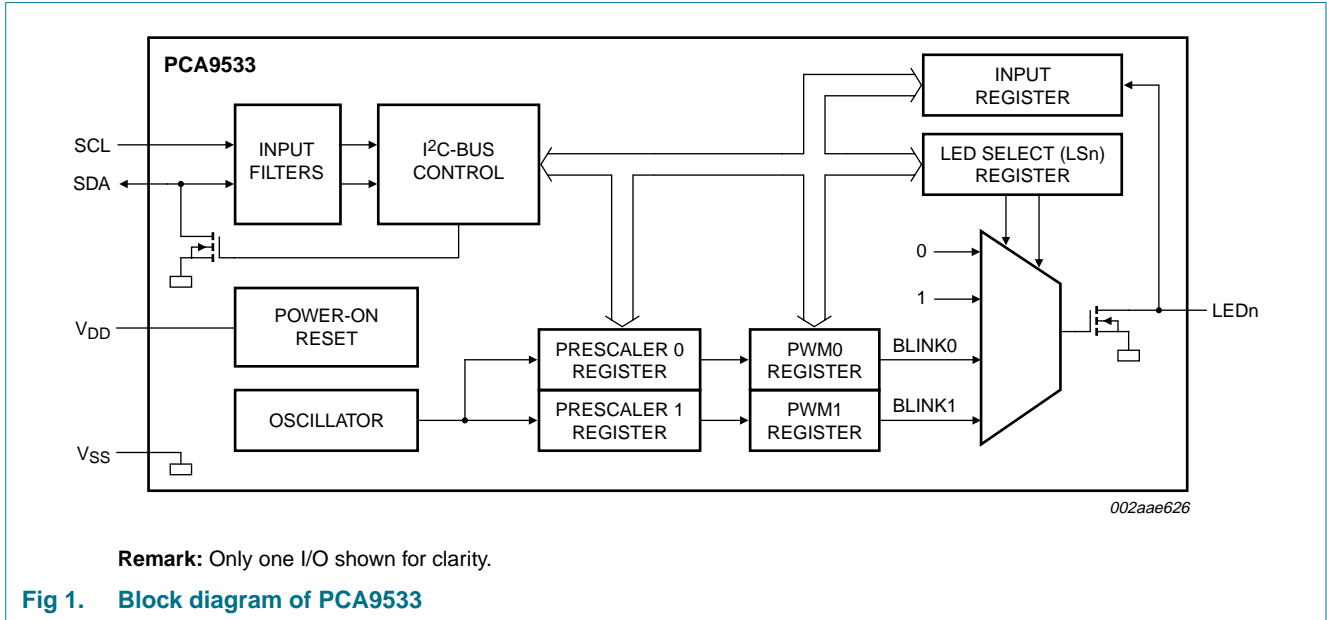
PCA9533

INPUT REGISTER

SCL

SDA

INPUT FILTERS

$I^2C$-BUS CONTROL

LED SELECT (LSn) REGISTER

0

1

LEDn

$V_{DD}$

POWER-ON RESET

PRESCALER 0 REGISTER

PWM0 REGISTER

BLINK0

OSCILLATOR

PRESCALER 1 REGISTER

PWM1 REGISTER

BLINK1

$V_{SS}$

002aae626

**Remark:** Only one I/O shown for clarity.

Fig 1. Block diagram of PCA9533